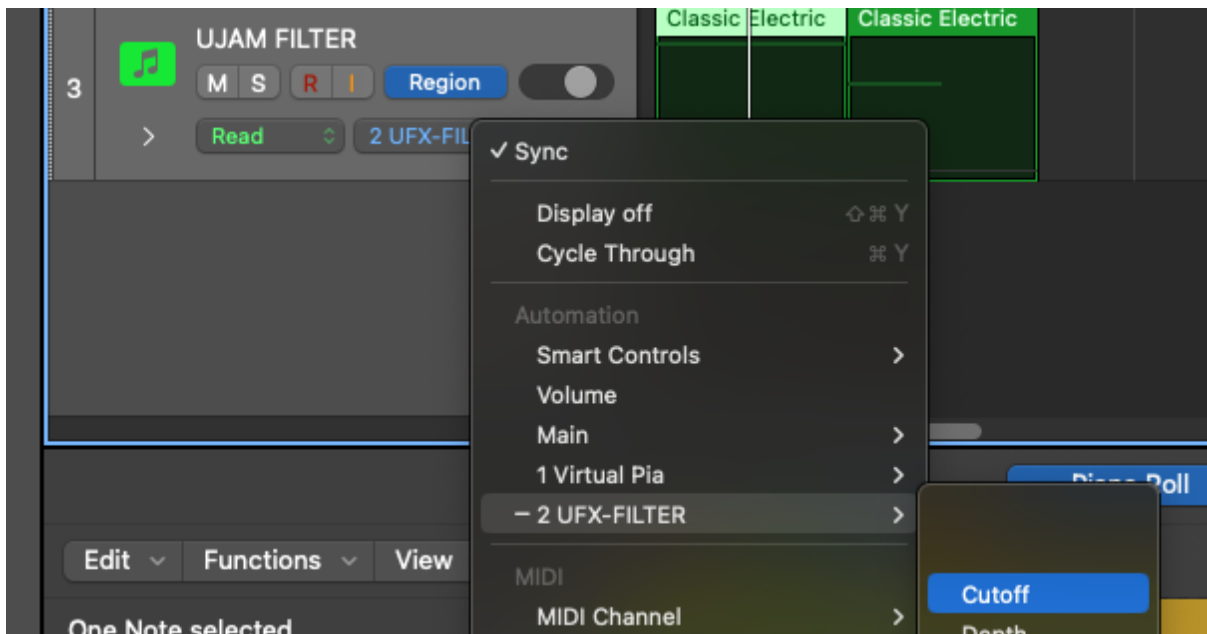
Classic Electric
Classic Electric

3
UJAM FILTER
M S R I Region
Read
2 UFX-FIL

✓ Sync
Display off ⇧⌘Y
Cycle Through ⌘Y
Automation
Smart Controls
Volume
Main
1 Virtual Pia
– 2 UFX-FILTER
MIDI
MIDI Channel

Cutoff
Depth

Piano Roll

Edit
Functions
View

One Note selected